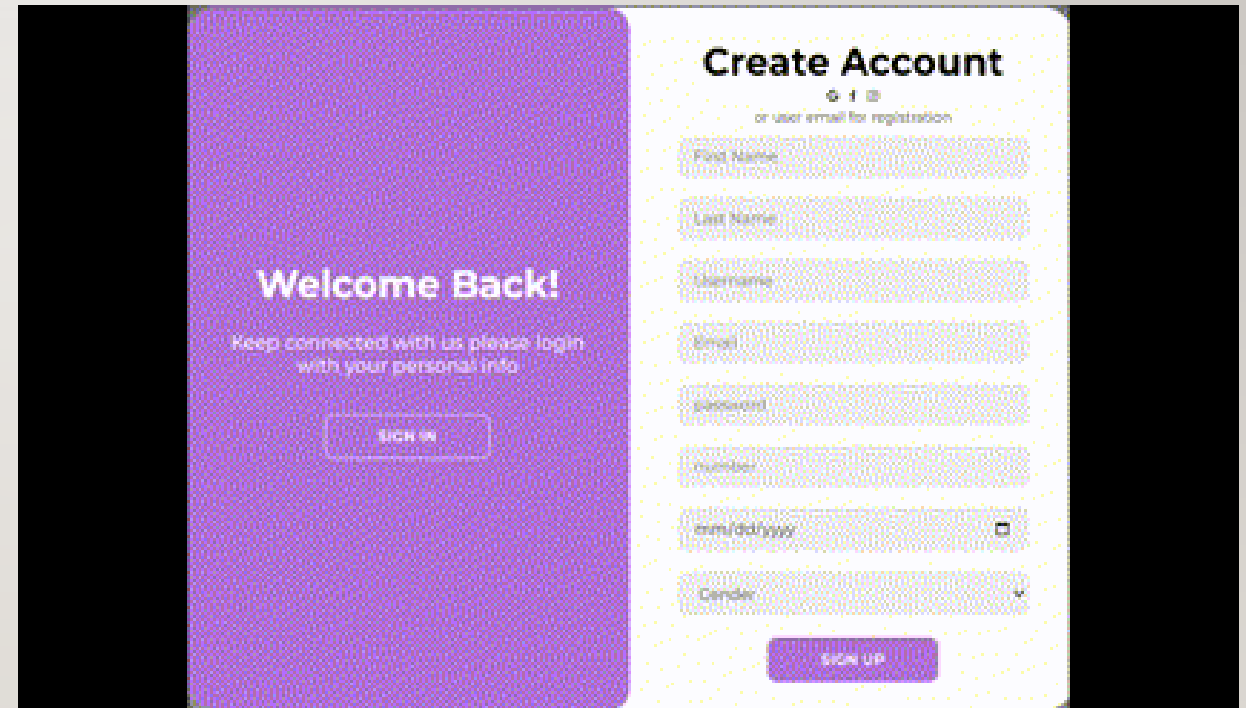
Welcome Back!

Keep connected with us please login with your personal info

SIGN IN

Create Account

or user email for registration

First Name

Last Name

Username

Email

password

number

mm/dd/yyyy

Gender

SIGN UP